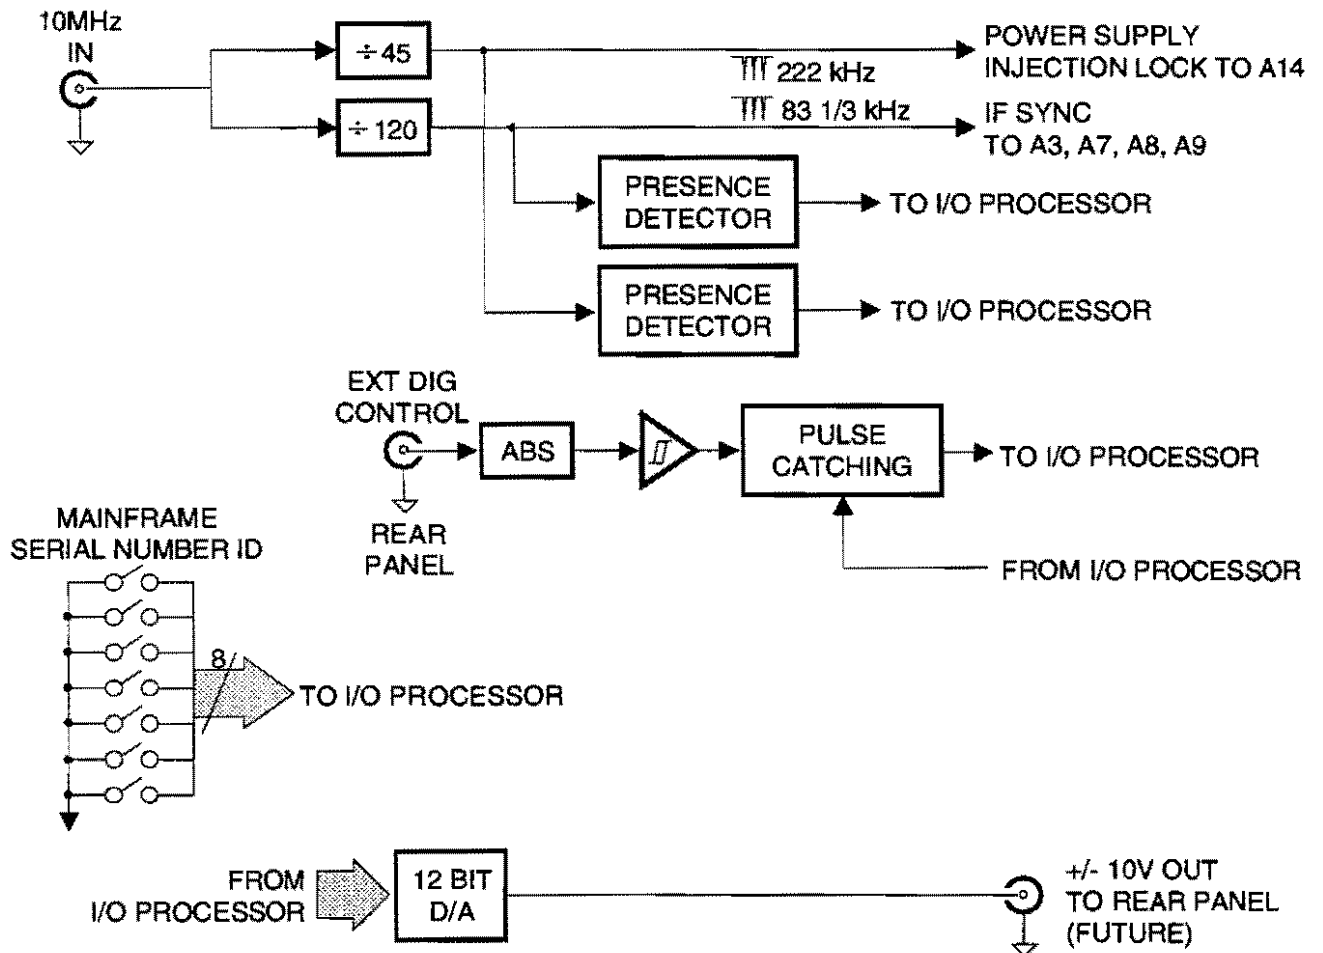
10MHz IN

$\div 45$

$\div 120$

222 kHz

83 1/3 kHz

POWER SUPPLY INJECTION LOCK TO A14

IF SYNC TO A3, A7, A8, A9

PRESENCE DETECTOR

TO I/O PROCESSOR

PRESENCE DETECTOR

TO I/O PROCESSOR

EXT DIG CONTROL

ABS

PULSE CATCHING

TO I/O PROCESSOR

REAR PANEL

FROM I/O PROCESSOR

MAINFRAME SERIAL NUMBER ID

8

TO I/O PROCESSOR

FROM I/O PROCESSOR

12 BIT D/A

+/- 10V OUT TO REAR PANEL (FUTURE)